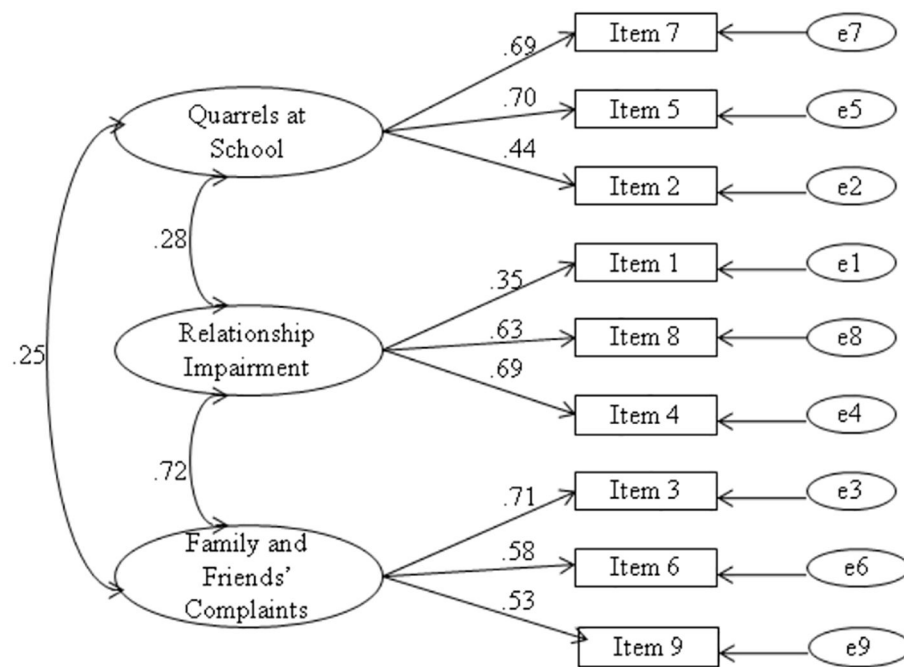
Quarrels at School

.69

Item 7

e7

.70

Item 5

e5

.44

Item 2

e2

.28

.25

Relationship Impairment

.35

Item 1

e1

.63

Item 8

e8

.69

Item 4

e4

.72

Family and Friends' Complaints

.71

Item 3

e3

.58

Item 6

e6

.53

Item 9

e9